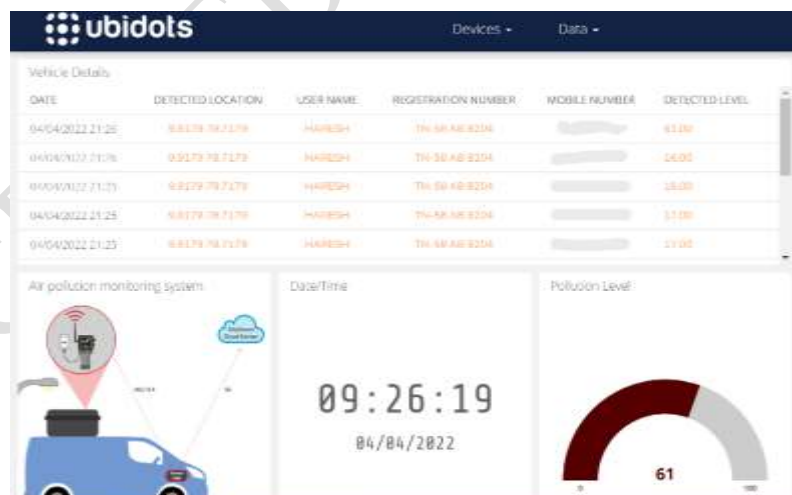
ubidots

Devices ▾ Data ▾

Vehicle Details

| DATE | DETECTED LOCATION | USER NAME | REGISTRATION NUMBER | MOBILE NUMBER | DETECTED LEVEL |
|---|---|---|---|---|---|
| 04/04/2022 21:26 | 9.9179 78.7179 | HARESH | TN-58 AB 8204 | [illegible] | 61.00 |
| 04/04/2022 21:26 | 9.9179 78.7179 | HARESH | TN-58 AB 8204 | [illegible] | 16.00 |
| 04/04/2022 21:25 | 9.9179 78.7179 | HARESH | TN-58 AB 8204 | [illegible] | 18.00 |
| 04/04/2022 21:25 | 9.9179 78.7179 | HARESH | TN-58 AB 8204 | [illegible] | 17.00 |
| 04/04/2022 21:25 | 9.9179 78.7179 | HARESH | TN-58 AB 8204 | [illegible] | 17.00 |

Air pollution monitoring system

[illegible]

Date/Time

09:26:19

04/04/2022

Pollution Level

61

0

100